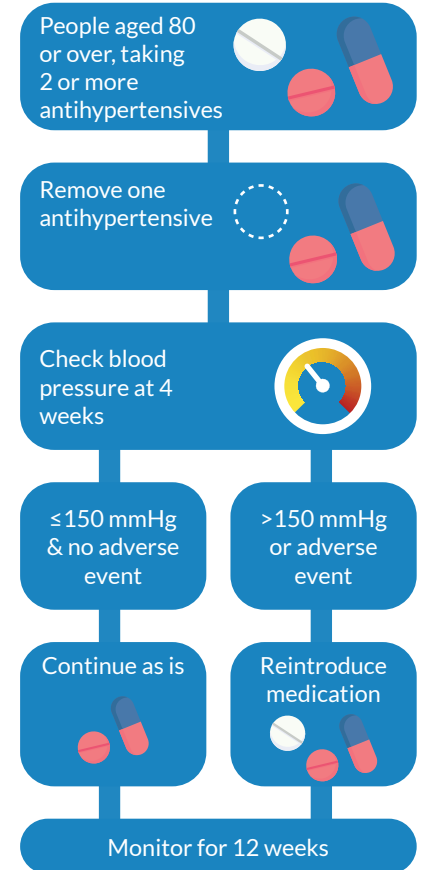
People aged 80 or over, taking 2 or more antihypertensives

Remove one antihypertensive

Check blood pressure at 4 weeks

≤150 mmHg & no adverse event

>150 mmHg or adverse event

Continue as is

Reintroduce medication

Monitor for 12 weeks